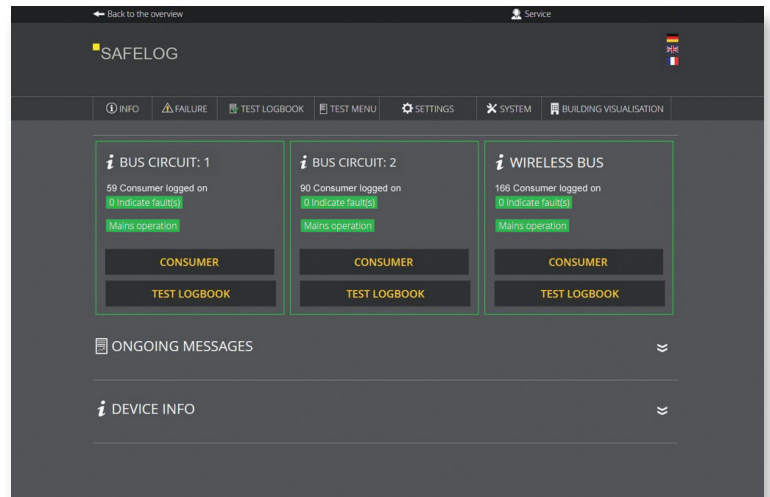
Back to the overview

Service

SAFELOG

INFO | FAILURE | TEST LOGBOOK | TEST MENU | SETTINGS | SYSTEM | BUILDING VISUALISATION

BUS CIRCUIT: 1
59 Consumer logged on
0 Indicate fault(s)
Mains operation
CONSUMER
TEST LOGBOOK

BUS CIRCUIT: 2
90 Consumer logged on
0 Indicate fault(s)
Mains operation
CONSUMER
TEST LOGBOOK

WIRELESS BUS
166 Consumer logged on
0 Indicate fault(s)
Mains operation
CONSUMER
TEST LOGBOOK

ONGOING MESSAGES

DEVICE INFO